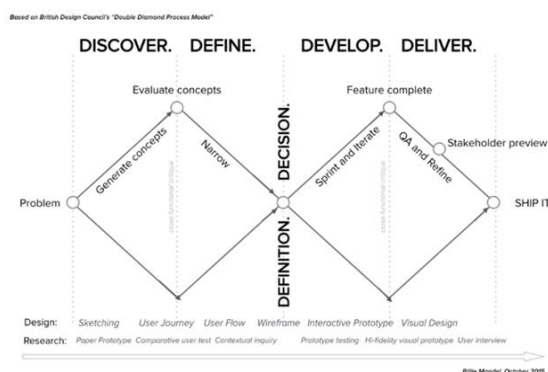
Based on British Design Council's "Double Diamond Process Model"

DISCOVER. DEFINE. DEVELOP. DELIVER.

Evaluate concepts

Feature complete

Generate concepts

Narrow

DECISION.

Sprint and Iterate

QA and Refine

Stakeholder preview

Problem

cross-functional critique

cross-functional critique

SHIP IT

DEFINITION.

Design: Sketching User Journey User Flow Wireframe Interactive Prototype Visual Design

Research: Paper Prototype Comparative user test Contextual inquiry Prototype testing Hi-fidelity visual prototype User interview

Billie Mandel, October 2015